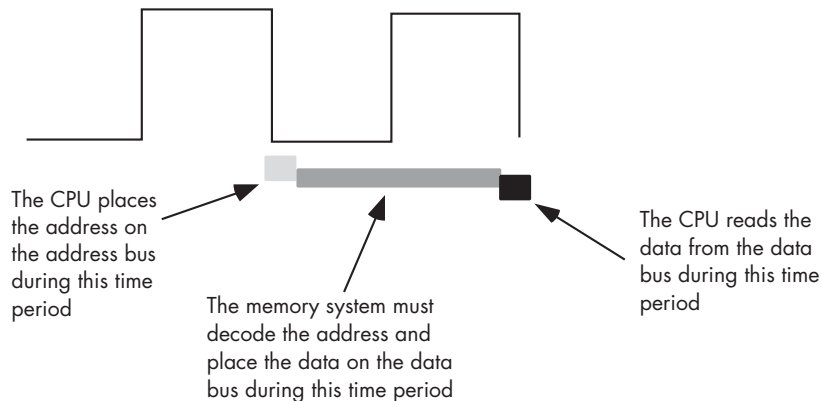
The CPU places the address on the address bus during this time period

The memory system must decode the address and place the data on the data bus during this time period

The CPU reads the data from the data bus during this time period